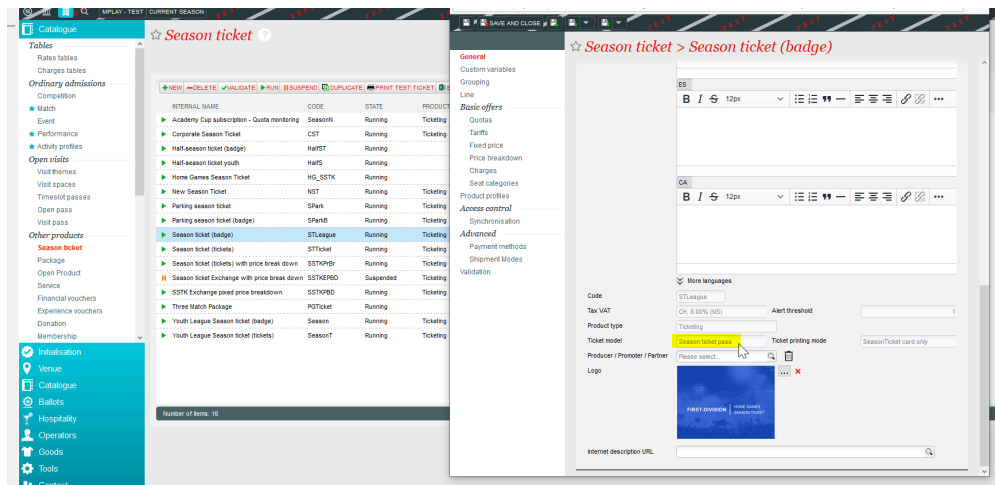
MPLAY - TEST | CURRENT SEASON

Catalogue
Tables
Rates tables
Charges tables
Ordinary admissions
Competition
Match
Event
Performance
Activity profiles
Open visits
Visit themes
Visit spaces
Timeslot passes
Open pass
Visit pass
Other products
Season ticket
Package
Open Product
Service
Financial vouchers
Experience vouchers
Donation
Membership
Initialisation
Venue
Catalogue
Ballots
Hospitality
Operators
Goods
Tools

Season ticket

+NEW | DELETE | VALIDATE | RUN | SUSPEND | DUPLICATE | PRINT TEST TICKET

| INTERNAL NAME | CODE | STATE | PRODUCT |
|---|---|---|---|
| Academy Cup subscription - Quota monitoring | SeasonN | Running | Ticketing |
| Corporate Season Ticket | CST | Running | Ticketing |
| Half-season ticket (badge) | HalfST | Running | Ticketing |
| Half-season ticket youth | HalfS | Running | Ticketing |
| Home Games Season Ticket | HG_SSTK | Running | |
| New Season Ticket | NST | Running | Ticketing |
| Parking season ticket | SPark | Running | Ticketing |
| Parking season ticket (badge) | SParkB | Running | Ticketing |
| Season ticket (badge) | STLeague | Running | Ticketing |
| Season ticket (tickets) | STTicket | Running | Ticketing |
| Season ticket (tickets) with price break down | SSTKPrBr | Running | Ticketing |
| Season ticket Exchange with price break down | SSTKEPBD | Suspended | Ticketing |
| SSTK Exchange pixed price breakdown | SSTKPBD | Running | Ticketing |
| Three Match Package | PGTicket | Running | Ticketing |
| Youth League Season ticket (badge) | Season | Running | Ticketing |
| Youth League Season ticket (tickets) | SeasonT | Running | Ticketing |

Number of items: 16

SAVE AND CLOSE

Season ticket > Season ticket (badge)

General
Custom variables
Grouping
Line
Basic offers
Quotas
Tariffs
Fixed price
Price breakdown
Charges
Seat categories
Product profiles
Access control
Synchronisation
Advanced
Payment methods
Shipment Modes
Validation

ES
B I S 12px
CA
B I S 12px
More languages

Code: STLeague
Tax VAT: CH, 8.00% (NS)
Alert threshold: 1
Product type: Ticketing
Ticket model: Season ticket pass
Ticket printing mode: SeasonTicket card only
Producer / Promoter / Partner: Please select...
Logo
FIRST-DIVISION | HOME GAMES SEASON TICKET
Internet description URL